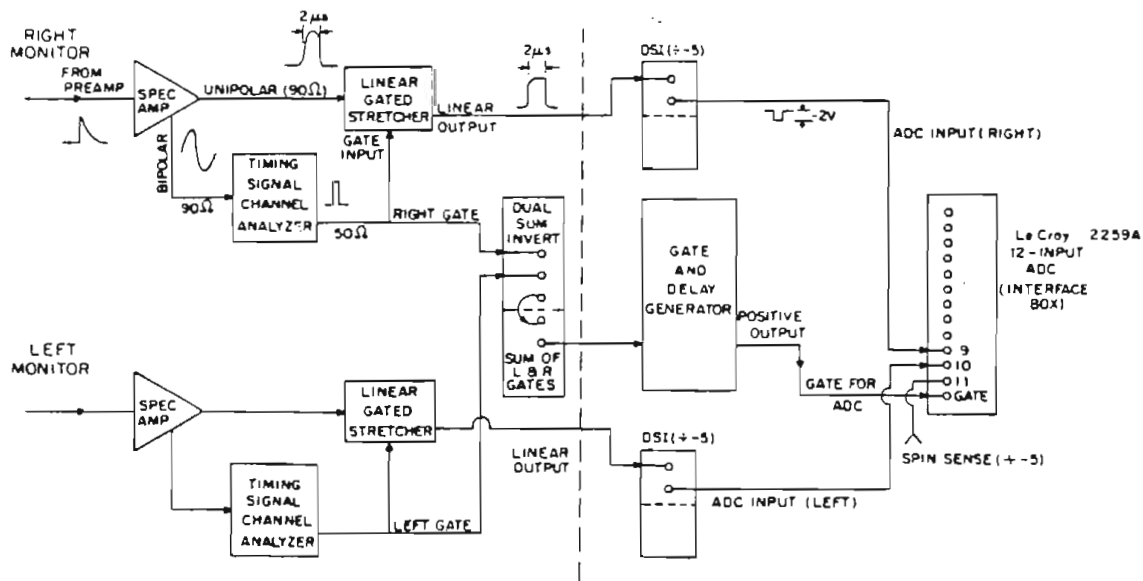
RIGHT MONITOR

FROM PREAMP

SPEC AMP

BIPOLAR

$2\mu s$

UNIPOLAR (90Ω)

LINEAR GATED STRETCHER

GATE INPUT

LINEAR OUTPUT

$2\mu s$

90Ω

TIMING SIGNAL CHANNEL ANALYZER

50Ω

RIGHT GATE

DUAL SUM INVERT

SUM OF L & R GATES

DSI (÷-5)

-2V

ADC INPUT (RIGHT)

GATE AND DELAY GENERATOR

POSITIVE OUTPUT

GATE FOR ADC

Le Croy 2259A 12-INPUT ADC (INTERFACE BOX)

9

10

11

GATE

LEFT MONITOR

SPEC AMP

LINEAR GATED STRETCHER

LINEAR OUTPUT

DSI (÷-5)

SPIN SENSE (+-5)

TIMING SIGNAL CHANNEL ANALYZER

LEFT GATE

ADC INPUT (LEFT)